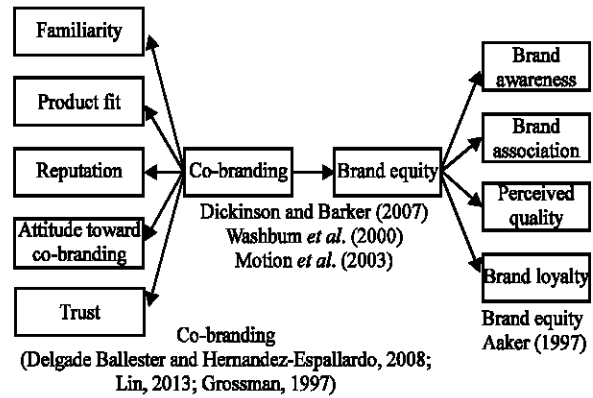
Familiarity

Product fit

Reputation

Attitude toward co-branding

Trust

Co-branding

Brand equity

Brand awareness

Brand association

Perceived quality

Brand loyalty

Dickinson and Barker (2007)
Washbum *et al*. (2000)
Motion *et al*. (2003)

Brand equity
Aaker (1997)

Co-branding
(Delgade Ballester and Hernandez-Espallardo, 2008; Lin, 2013; Grossman, 1997)